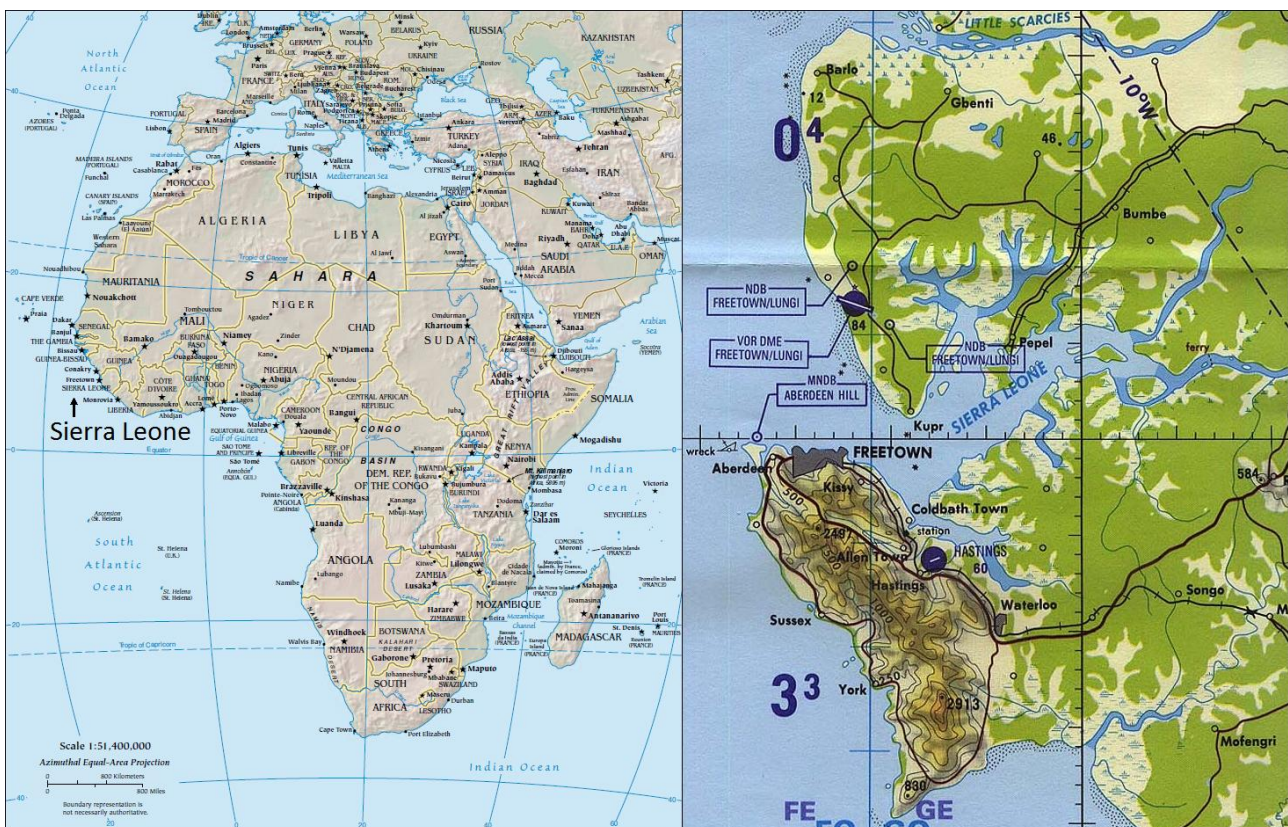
North Atlantic Ocean

RUSSIA
KAZAKHSTAN
AZORES (PORTUGAL)
PORTUGAL
SPAIN
FRANCE
ITALY
GREECE
TURKEY
Black Sea
Mediterranean Sea
MADEIRA ISLANDS (PORTUGAL)
CANARY ISLANDS (SPAIN)
MOROCCO
TUNISIA
Algiers
Tunis
Rabat
Lisbon
Madrid
Tripoli
Cairo
SYRIA
IRAQ
IRAN
JORDAN
ISRAEL
KUWAIT
Baghdad
Tehran
Riyadh
SAUDI ARABIA
QATAR
U.A.E.
OMAN
YEMEN
Western Sahara
ALGERIA
LIBYA
EGYPT
Tropic of Cancer
SAHARA
MAURITANIA
Nouakchott
MALI
NIGER
CHAD
SUDAN
Khartoum
ERITREA
Sanaa
DJIBOUTI
Arabian Sea
CAPE VERDE
Praia
Dakar
SENEGAL
THE GAMBIA
Banjul
GUINEA-BISSAU
Bissau
GUINEA
Conakry
Freetown
SIERRA LEONE
Monrovia
LIBERIA
COTE D'IVOIRE
Bamako
BURKINA FASO
Ouagadougou
Niamey
GHANA
Accra
NIGERIA
Abuja
N'Djamena
ETHIOPIA
Addis Ababa
SOMALIA
Mogadishu
Sierra Leone
Gulf of Guinea
Equator
CAMEROON
Yaounde
Malabo
EQUATORIAL GUINEA
SAO TOME AND PRINCIPE
Sao Tome
GABON
Libreville
CONGO
Brazzaville
CENTRAL AFRICAN REPUBLIC
Bangui
CONGO BASIN
DEM. REP. OF THE CONGO
Kinshasa
UGANDA
Kampala
KENYA
Nairobi
RWANDA
Kigali
BURUNDI
Bujumbura
TANZANIA
Dar es Salaam
Dodoma
Mombasa
Indian Ocean
SEYCHELLES
Victoria
ANGOLA
Luanda
Cabinda
South Atlantic Ocean
St. Helena
Ascension
ZAMBIA
Lusaka
MALAWI
Lilongwe
COMOROS
Moroni
MOZAMBIQUE
Maputo
ZIMBABWE
Harare
MADAGASCAR
Antananarivo
Port Louis
MAURITIUS
NAMIBIA
Windhoek
BOTSWANA
Gaborone
KALAHARI DESERT
Pretoria
Johannesburg
SWAZILAND
Mbabane
SOUTH AFRICA
LESOTHO
Maseru
Durban
Cape Town
Port Elizabeth
Tropic of Capricorn
Walvis Bay
Indian Ocean
Scale 1:51,400,000
Azimuthal Equal-Area Projection
800 Kilometers
800 Miles
Boundary representation is not necessarily authoritative.

LITTLE SCARCIES
Barlo
12
Gbenti
10°W
04
46
Bumbe
NDB FREETOWN/LUNGI
84
VOR DME FREETOWN/LUNGI
NDB FREETOWN/LUNGI
Pepel
ferry
MNDB ABERDEEN HILL
SIERRA LEONE
Kupr
wreck
Aberdeen
FREETOWN
Kissy
Coldbath Town
station
2487
Allen Town
HASTINGS
60
Hastings
584
Waterloo
Songo
Sussex
33
York
2913
Mofengri
830
FE
GE